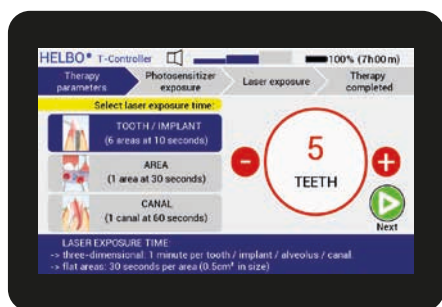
HELBO® T-Controller 100% (7h00 m)

Therapy parameters
Photosensitizer exposure
Laser exposure
Therapy completed

Select laser exposure time:

TOOTH / IMPLANT
(6 areas at 10 seconds)

AREA
(1 area at 30 seconds)

CANAL
(1 canal at 60 seconds)

-
5
TEETH
+

Next

LASER EXPOSURE TIME:
-> three-dimensional: 1 minute per tooth / implant / alveolus / canal
-> flat areas: 30 seconds per area (0.5cm² in size)